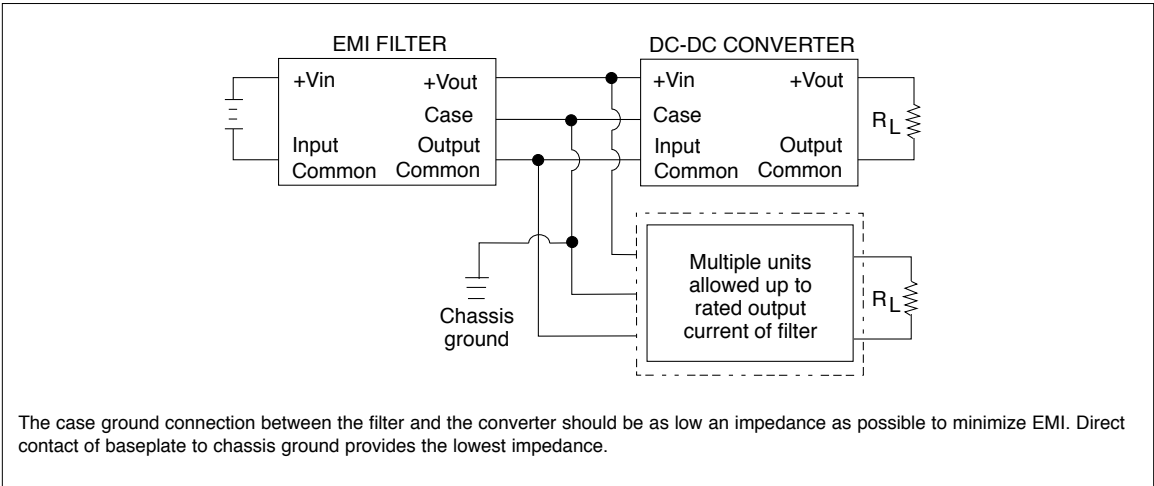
EMI FILTER

+Vin
Input Common
+Vout
Case
Output Common

DC-DC CONVERTER

+Vin
Case
Input Common
+Vout
Output Common

$R_L$

Chassis ground

Multiple units allowed up to rated output current of filter

$R_L$

The case ground connection between the filter and the converter should be as low an impedance as possible to minimize EMI. Direct contact of baseplate to chassis ground provides the lowest impedance.